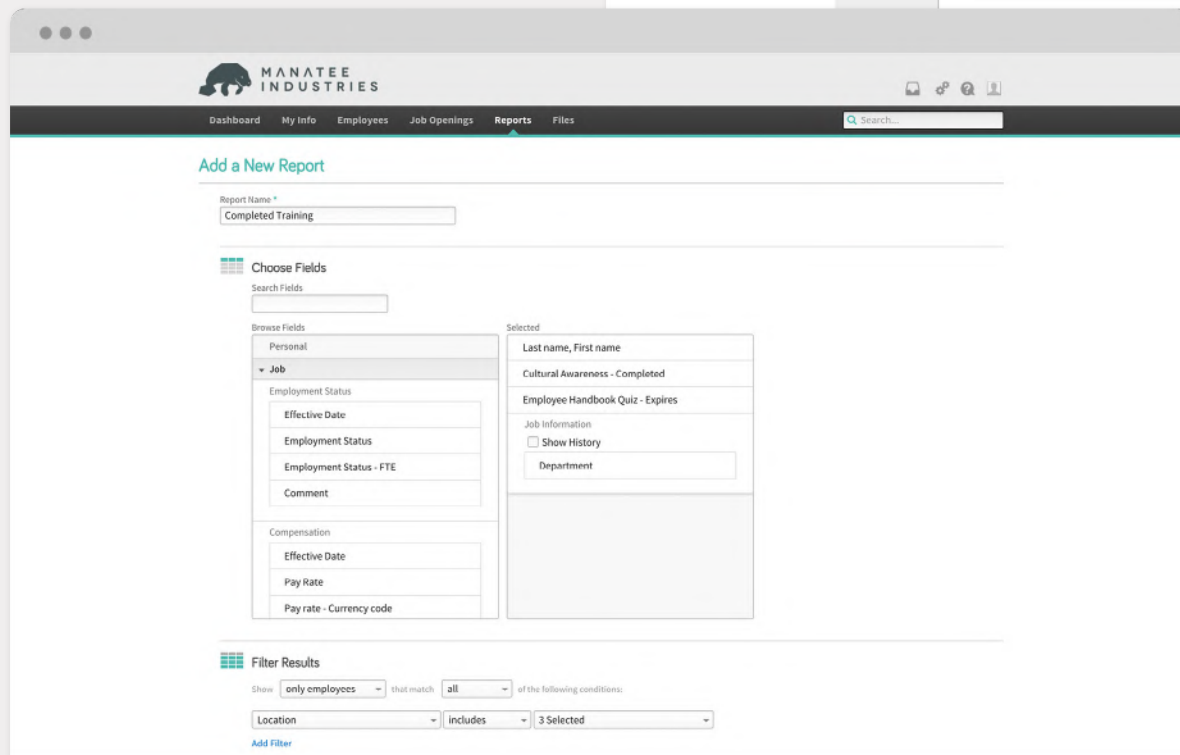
MANATEE INDUSTRIES

Dashboard My Info Employees Job Openings Reports Files

Search...

Add a New Report

Report Name *
Completed Training

Choose Fields

Search Fields

Browse Fields
Personal
Job
Employment Status
Effective Date
Employment Status
Employment Status - FTE
Comment
Compensation
Effective Date
Pay Rate
Pay rate - Currency code

Selected
Last name, First name
Cultural Awareness - Completed
Employee Handbook Quiz - Expires
Job Information
Show History
Department

Filter Results

Show only employees that match all of the following conditions:

Location includes 3 Selected

Add Filter